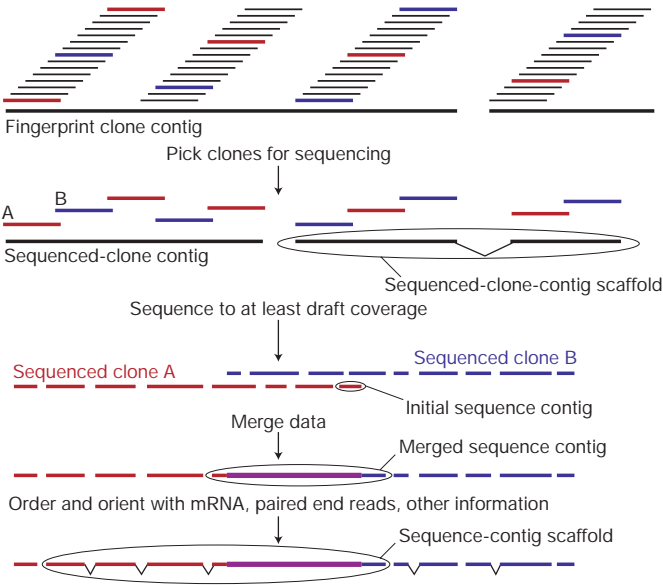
Fingerprint clone contig

Pick clones for sequencing

A

B

Sequenced-clone contig

Sequenced-clone-contig scaffold

Sequence to at least draft coverage

Sequenced clone A

Sequenced clone B

Initial sequence contig

Merge data

Merged sequence contig

Order and orient with mRNA, paired end reads, other information

Sequence-contig scaffold